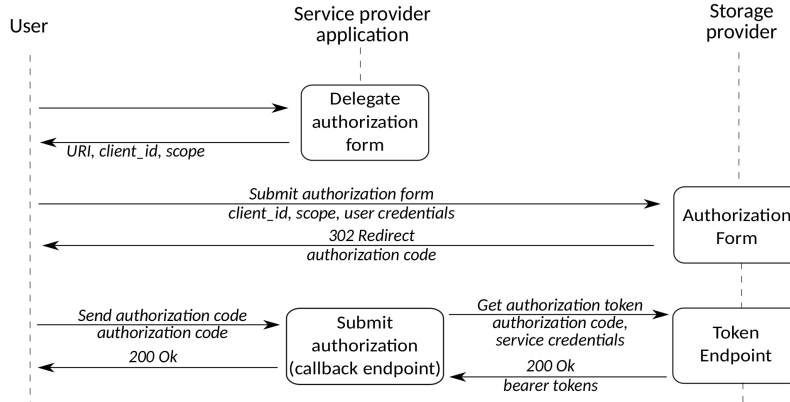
User

Service provider application

Storage provider

Delegate authorization form

URI, client_id, scope

Submit authorization form
client_id, scope, user credentials

Authorization Form

302 Redirect
authorization code

Send authorization code
authorization code

Submit authorization (callback endpoint)

Get authorization token
authorization code, service credentials

Token Endpoint

200 Ok

200 Ok
bearer tokens